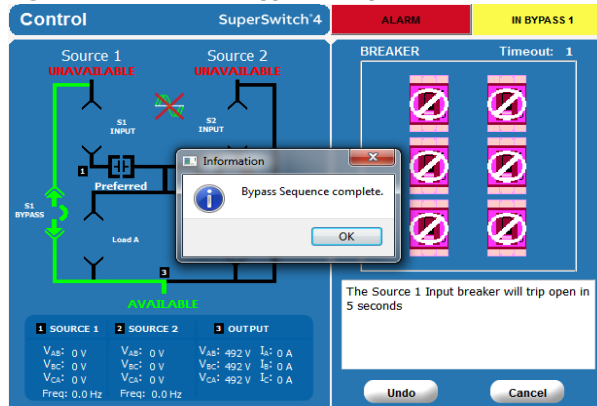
Control

SuperSwitch 4

ALARM

IN BYPASS 1

Source 1

UNAVAILABLE

Source 2

UNAVAILABLE

S1 INPUT

S2 INPUT

1

Preferred

S1 BYPASS

Load A

3

AVAILABLE

Information

Bypass Sequence complete.

OK

BREAKER

Timeout: 1

The Source 1 Input breaker will trip open in 5 seconds

1 SOURCE 1

$V_{AB}$: 0 V
$V_{BC}$: 0 V
$V_{CA}$: 0 V
Freq: 0.0 Hz

2 SOURCE 2

$V_{AB}$: 0 V
$V_{BC}$: 0 V
$V_{CA}$: 0 V
Freq: 0.0 Hz

3 OUTPUT

$V_{AB}$: 492 V $I_A$: 0 A
$V_{BC}$: 492 V $I_B$: 0 A
$V_{CA}$: 492 V $I_C$: 0 A

Undo

Cancel